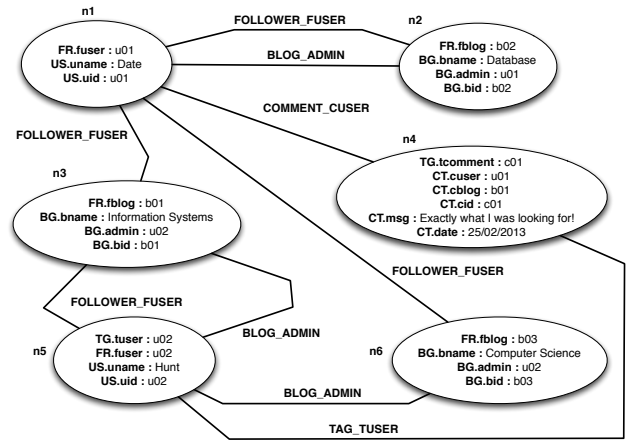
n1
FR.fuser : u01
US.uname : Date
US.uid : u01

FOLLOWER_FUSER

n2
BLOG_ADMIN

FR.fblog : b02
BG.bname : Database
BG.admin : u01
BG.bid : b02

COMMENT_CUSER

FOLLOWER_FUSER

n4
TG.tcomment : c01
CT.cuser : u01
CT.cblog : b01
CT.cid : c01
CT.msg : Exactly what I was looking for!
CT.date : 25/02/2013

n3
FR.fblog : b01
BG.bname : Information Systems
BG.admin : u02
BG.bid : b01

FOLLOWER_FUSER

FOLLOWER_FUSER

BLOG_ADMIN

n5
TG.tuser : u02
FR.fuser : u02
US.uname : Hunt
US.uid : u02

n6
FR.fblog : b03
BG.bname : Computer Science
BG.admin : u02
BG.bid : b03

BLOG_ADMIN

TAG_TUSER